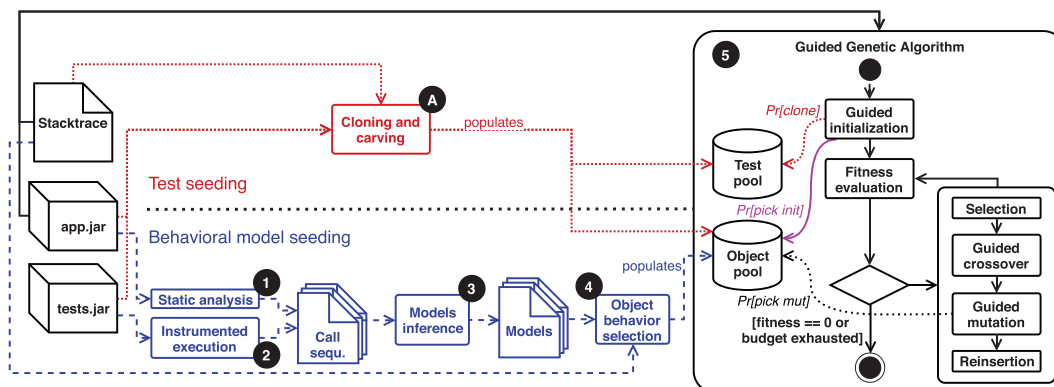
5
Guided Genetic Algorithm
Stacktrace
A
Cloning and carving
populates
Pr[clone]
Guided initialization
Test pool
Fitness evaluation
Test seeding
app.jar
Pr[pick init]
Selection
Behavioral model seeding
Object pool
Guided crossover
populates
tests.jar
1
Static analysis
3
4
Object behavior selection
Pr[pick mut]
Guided mutation
Call sequ.
Models inference
Models
Instrumented execution
2
[fitness == 0 or budget exhausted]
Reinsertion